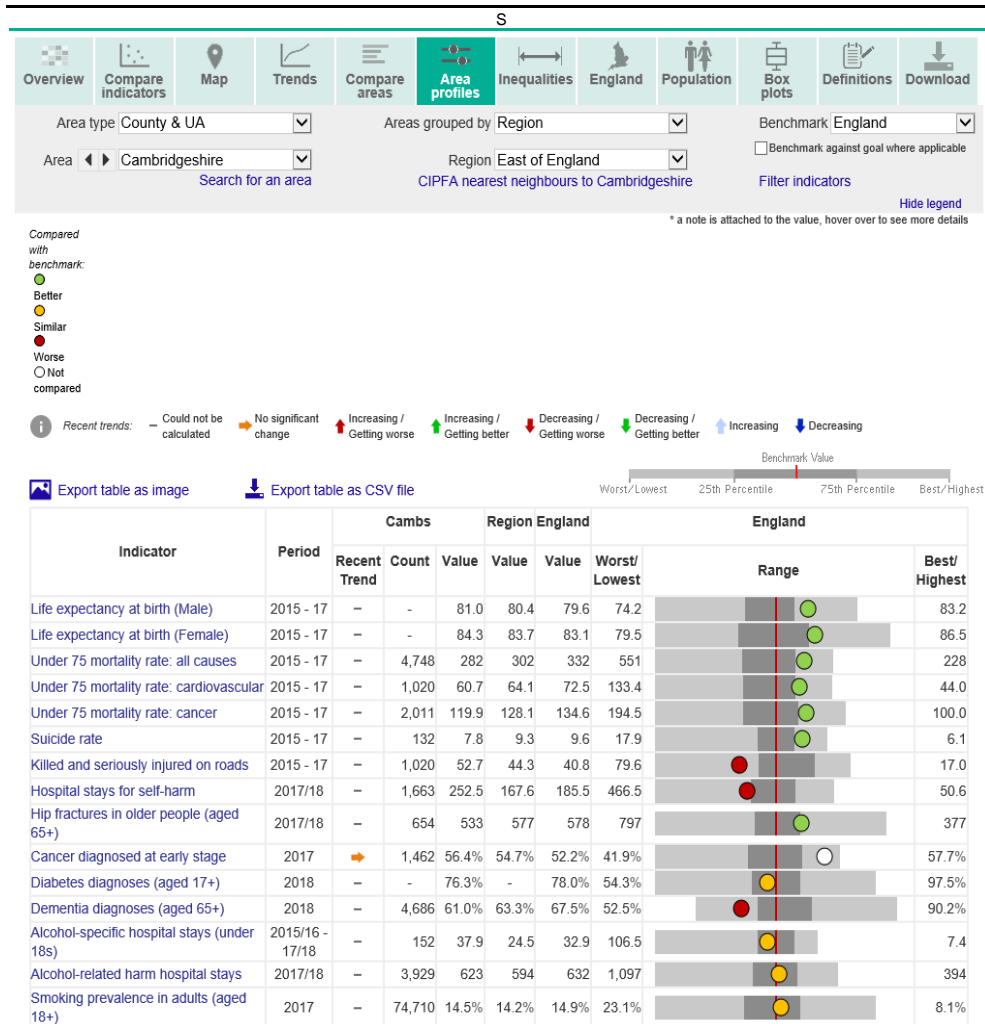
S

Overview | Compare indicators | Map | Trends | Compare areas | Area profiles | Inequalities | England | Population | Box plots | Definitions | Download

Area type County & UA
Areas grouped by Region
Benchmark England
Benchmark against goal where applicable
Area Cambridgeshire
Region East of England
Search for an area
CIPFA nearest neighbours to Cambridgeshire
Filter indicators
Hide legend
* a note is attached to the value, hover over to see more details

Compared with benchmark:
Better
Similar
Worse
Not compared

Recent trends: – Could not be calculated; No significant change; Increasing / Getting worse; Increasing / Getting better; Decreasing / Getting worse; Decreasing / Getting better; Increasing; Decreasing

Benchmark Value
Worst/Lowest 25th Percentile 75th Percentile Best/Highest

Export table as image
Export table as CSV file

| Indicator | Period | Cambs Recent Trend | Cambs Count | Cambs Value | Region Value | England Value | England Worst/Lowest | Range | England Best/Highest |
|---|---|---|---|---|---|---|---|---|---|
| Life expectancy at birth (Male) | 2015 - 17 | – | - | 81.0 | 80.4 | 79.6 | 74.2 | | 83.2 |
| Life expectancy at birth (Female) | 2015 - 17 | – | - | 84.3 | 83.7 | 83.1 | 79.5 | | 86.5 |
| Under 75 mortality rate: all causes | 2015 - 17 | – | 4,748 | 282 | 302 | 332 | 551 | | 228 |
| Under 75 mortality rate: cardiovascular | 2015 - 17 | – | 1,020 | 60.7 | 64.1 | 72.5 | 133.4 | | 44.0 |
| Under 75 mortality rate: cancer | 2015 - 17 | – | 2,011 | 119.9 | 128.1 | 134.6 | 194.5 | | 100.0 |
| Suicide rate | 2015 - 17 | – | 132 | 7.8 | 9.3 | 9.6 | 17.9 | | 6.1 |
| Killed and seriously injured on roads | 2015 - 17 | – | 1,020 | 52.7 | 44.3 | 40.8 | 79.6 | | 17.0 |
| Hospital stays for self-harm | 2017/18 | – | 1,663 | 252.5 | 167.6 | 185.5 | 466.5 | | 50.6 |
| Hip fractures in older people (aged 65+) | 2017/18 | – | 654 | 533 | 577 | 578 | 797 | | 377 |
| Cancer diagnosed at early stage | 2017 | | 1,462 | 56.4% | 54.7% | 52.2% | 41.9% | | 57.7% |
| Diabetes diagnoses (aged 17+) | 2018 | – | - | 76.3% | - | 78.0% | 54.3% | | 97.5% |
| Dementia diagnoses (aged 65+) | 2018 | – | 4,686 | 61.0% | 63.3% | 67.5% | 52.5% | | 90.2% |
| Alcohol-specific hospital stays (under 18s) | 2015/16 - 17/18 | – | 152 | 37.9 | 24.5 | 32.9 | 106.5 | | 7.4 |
| Alcohol-related harm hospital stays | 2017/18 | – | 3,929 | 623 | 594 | 632 | 1,097 | | 394 |
| Smoking prevalence in adults (aged 18+) | 2017 | – | 74,710 | 14.5% | 14.2% | 14.9% | 23.1% | | 8.1% |